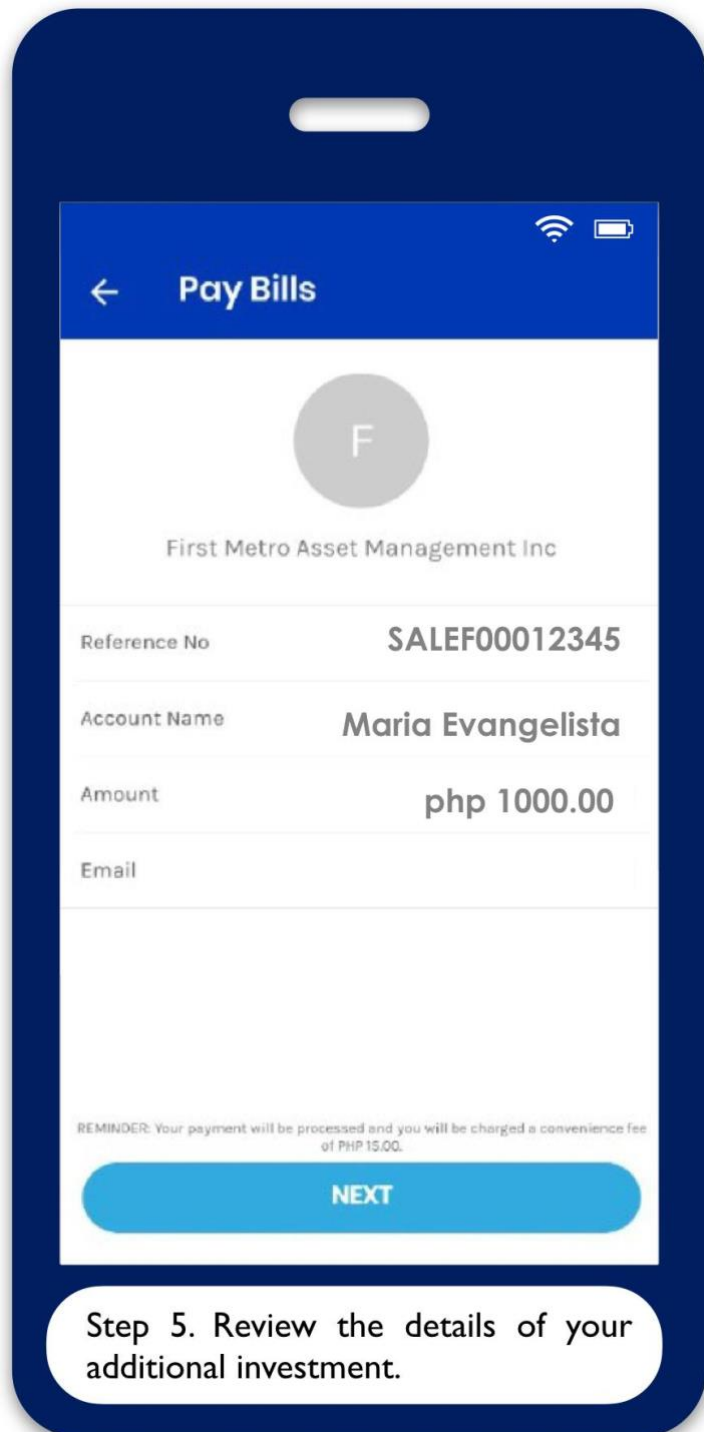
←  Pay Bills

F

First Metro Asset Management Inc

| | |
|---|---|
| Reference No | SALEF00012345 |
| Account Name | Maria Evangelista |
| Amount | php 1000.00 |
| Email | |

REMINDER: Your payment will be processed and you will be charged a convenience fee of PHP 15.00.

NEXT

Step 5. Review the details of your additional investment.